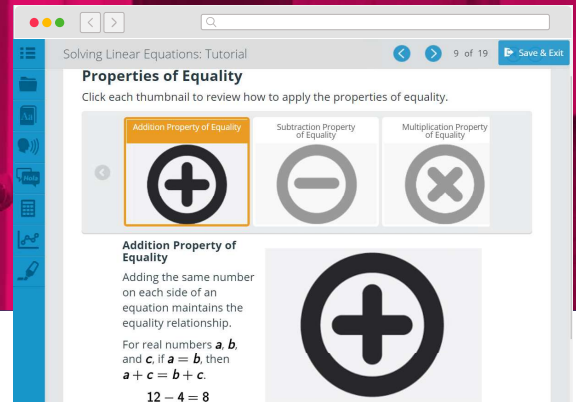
Solving Linear Equations: Tutorial

9 of 19

Save & Exit

Properties of Equality

Click each thumbnail to review how to apply the properties of equality.

Addition Property of Equality

Subtraction Property of Equality

Multiplication Property of Equality

Addition Property of Equality

Adding the same number on each side of an equation maintains the equality relationship.

For real numbers $a$, $b$, and $c$, if $a = b$, then $a + c = b + c$.

$12 - 4 = 8$